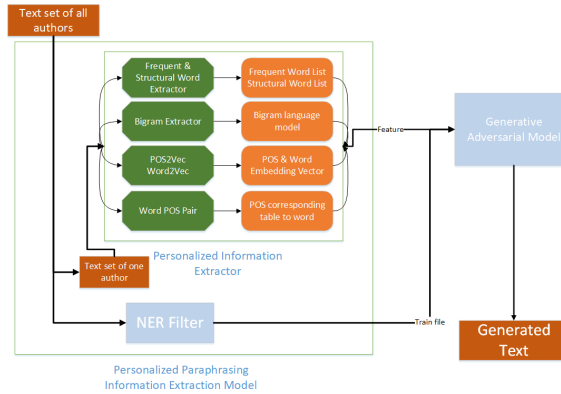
Text set of all authors

Frequent & Structural Word Extractor

Frequent Word List Structural Word List

Bigram Extractor

Bigram language model

POS2Vec Word2Vec

POS & Word Embedding Vector

Word POS Pair

POS corresponding table to word

Feature

Generative Adversarial Model

Personalized Information Extractor

Text set of one author

NER Filter

Train file

Generated Text

Personalized Paraphrasing Information Extraction Model